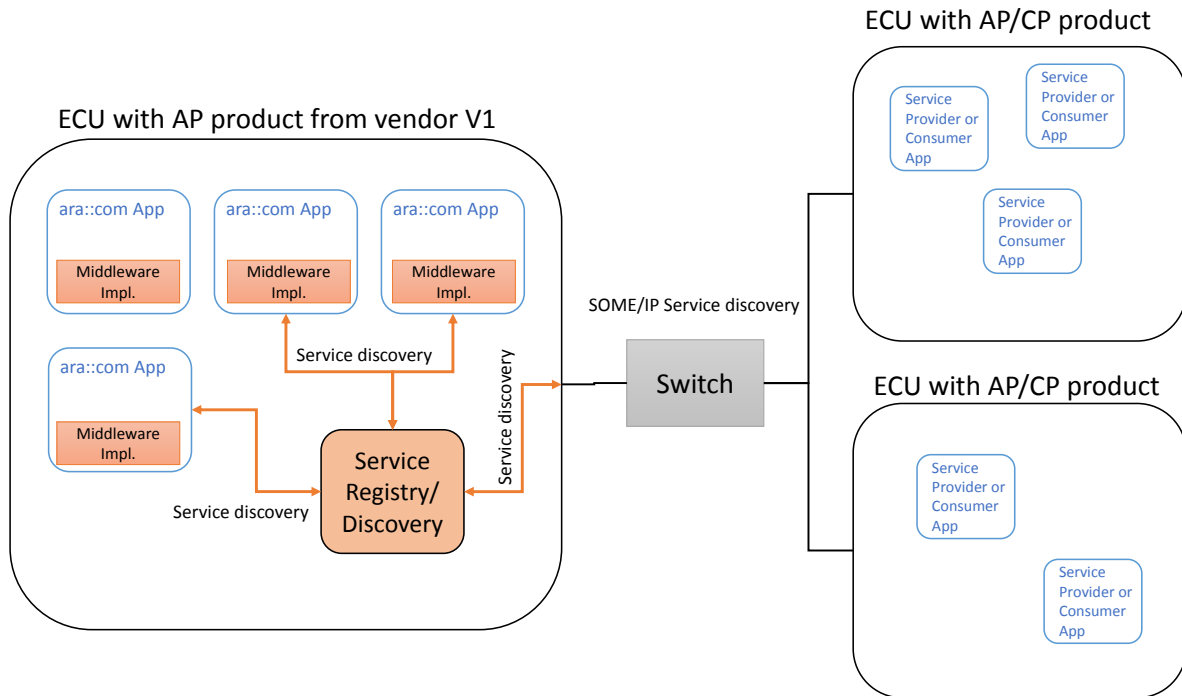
ECU with AP product from vendor V1

ara::com App
Middleware Impl.

ara::com App
Middleware Impl.

ara::com App
Middleware Impl.

ara::com App
Middleware Impl.

Service discovery

Service discovery

Service discovery

Service Registry/ Discovery

SOME/IP Service discovery

Switch

ECU with AP/CP product

Service Provider or Consumer App

Service Provider or Consumer App

Service Provider or Consumer App

ECU with AP/CP product

Service Provider or Consumer App

Service Provider or Consumer App